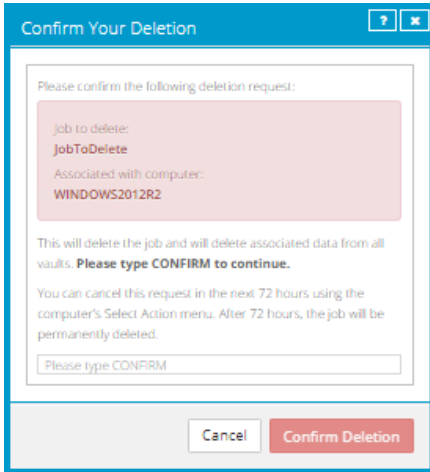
Confirm Your Deletion

?

Please confirm the following deletion request:

Job to delete:
JobToDelete
Associated with computer:
WINDOWS2012R2

This will delete the job and will delete associated data from all vaults. **Please type CONFIRM to continue.**

You can cancel this request in the next 72 hours using the computer's Select Action menu. After 72 hours, the job will be permanently deleted.

Please type CONFIRM

Cancel

Confirm Deletion